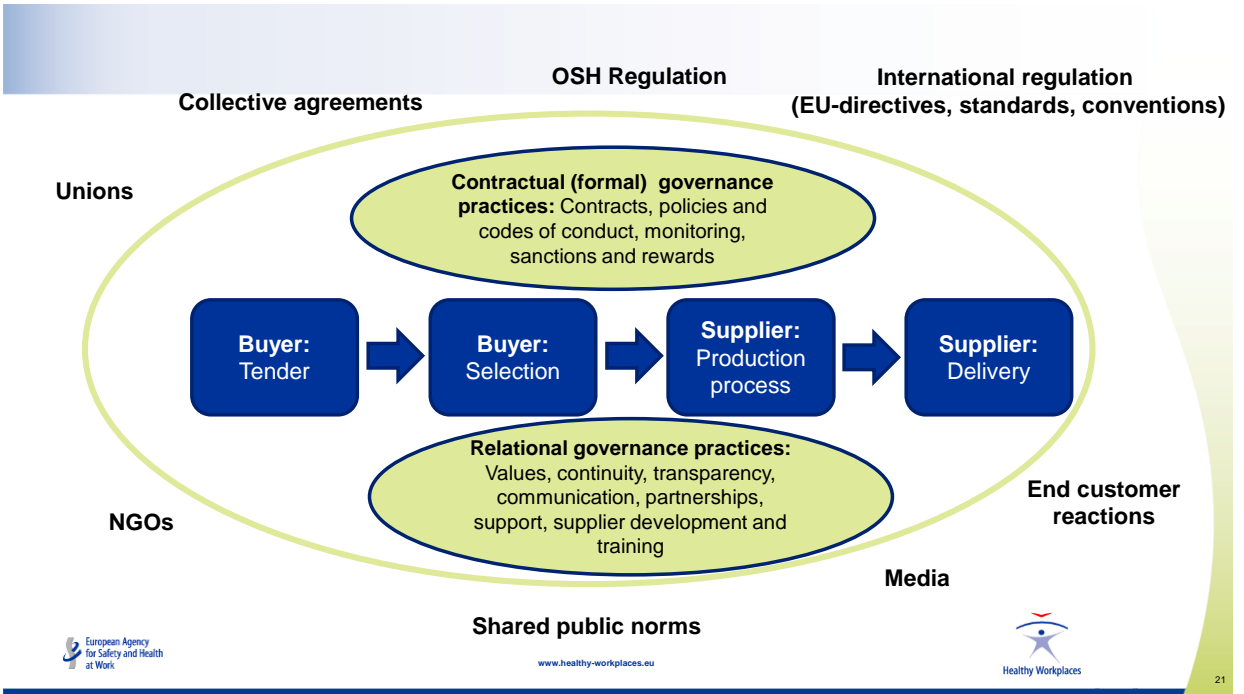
OSH Regulation

International regulation (EU-directives, standards, conventions)

Collective agreements

Unions

**Contractual (formal) governance practices:** Contracts, policies and codes of conduct, monitoring, sanctions and rewards

**Buyer:** Tender

**Buyer:** Selection

**Supplier:** Production process

**Supplier:** Delivery

**Relational governance practices:** Values, continuity, transparency, communication, partnerships, support, supplier development and training

NGOs

End customer reactions

Media

Shared public norms

European Agency for Safety and Health at Work

www.healthy-workplaces.eu

Healthy Workplaces

21